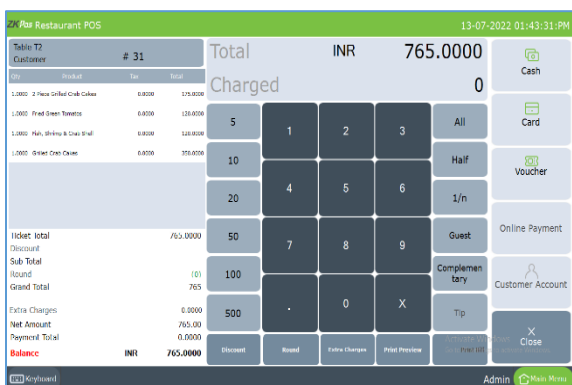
ZKPos Restaurant POS

13-07-2022 01:43:31:PM

Table T2
Customer
# 31

| Qty | Product | Tax | Total |
|---|---|---|---|
| 1.0000 | 2 Piece Grilled Crab Cakes | 0.0000 | 175.0000 |
| 1.0000 | Fried Green Tomatos | 0.0000 | 120.0000 |
| 1.0000 | Fish, Shrimp & Crab Shell | 0.0000 | 120.0000 |
| 1.0000 | Grilled Crab Cakes | 0.0000 | 350.0000 |

Ticket Total 765.0000
Discount
Sub Total
Round (0)
Grand Total 765

Extra Charges 0.0000
Net Amount 765.00
Payment Total 0.0000
Balance INR 765.0000

Total INR 765.0000
Charged 0

5
10
20
50
100
500
1
2
3
4
5
6
7
8
9
.
0
X
All
Half
1/n
Guest
Complementary
Tip

Discount
Round
Extra Charges
Print Preview
Print Bill

Cash
Card
Voucher
Online Payment
Customer Account
Close

Keyboard
Admin
Main Menu